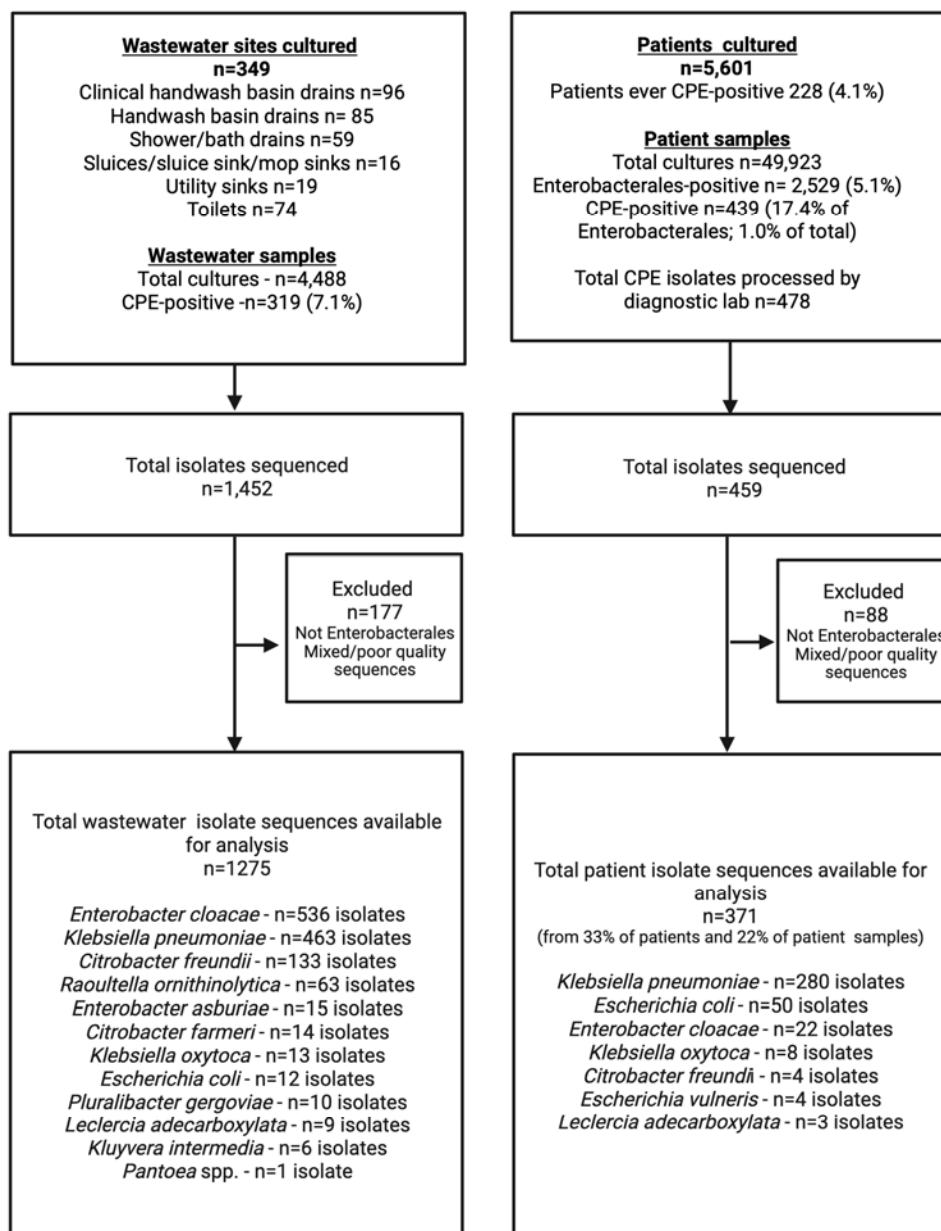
**Wastewater sites cultured**
**n=349**
Clinical handwash basin drains n=96
Handwash basin drains n= 85
Shower/bath drains n=59
Sluices/sluice sink/mop sinks n=16
Utility sinks n=19
Toilets n=74

**Wastewater samples**
Total cultures - n=4,488
CPE-positive -n=319 (7.1%)

**Patients cultured**
**n=5,601**
Patients ever CPE-positive 228 (4.1%)

**Patient samples**
Total cultures n=49,923
Enterobacterales-positive n= 2,529 (5.1%)
CPE-positive n=439 (17.4% of Enterobacterales; 1.0% of total)

Total CPE isolates processed by diagnostic lab n=478

Total isolates sequenced
n=1,452

Total isolates sequenced
n=459

Excluded
n=177
Not Enterobacterales
Mixed/poor quality sequences

Excluded
n=88
Not Enterobacterales
Mixed/poor quality sequences

Total wastewater isolate sequences available for analysis
n=1275

*Enterobacter cloacae* - n=536 isolates
*Klebsiella pneumoniae* - n=463 isolates
*Citrobacter freundii* - n=133 isolates
*Raoultella ornithinolytica* - n=63 isolates
*Enterobacter asburiae* - n=15 isolates
*Citrobacter farmeri* - n=14 isolates
*Klebsiella oxytoca* - n=13 isolates
*Escherichia coli* - n=12 isolates
*Pluralibacter gergoviae* - n=10 isolates
*Leclercia adecarboxylata* - n=9 isolates
*Kluyvera intermedia* - n=6 isolates
*Pantoea* spp. - n=1 isolate

Total patient isolate sequences available for analysis
n=371
(from 33% of patients and 22% of patient samples)

*Klebsiella pneumoniae* - n=280 isolates
*Escherichia coli* - n=50 isolates
*Enterobacter cloacae* - n=22 isolates
*Klebsiella oxytoca* - n=8 isolates
*Citrobacter freundii* - n=4 isolates
*Escherichia vulneris* - n=4 isolates
*Leclercia adecarboxylata* - n=3 isolates